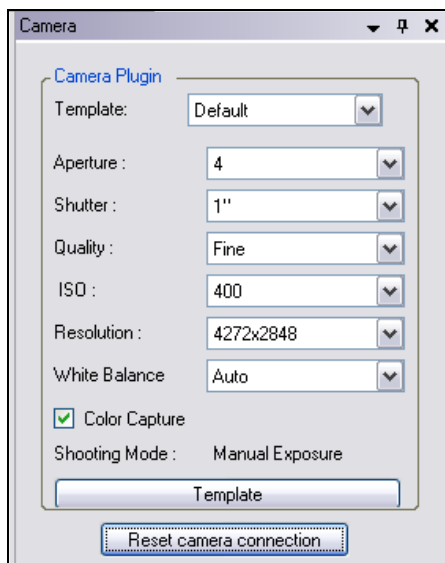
Camera

Camera Plugin

Template: Default

Aperture : 4

Shutter : 1''

Quality : Fine

ISO : 400

Resolution : 4272x2848

White Balance Auto

Color Capture

Shooting Mode : Manual Exposure

Template

Reset camera connection